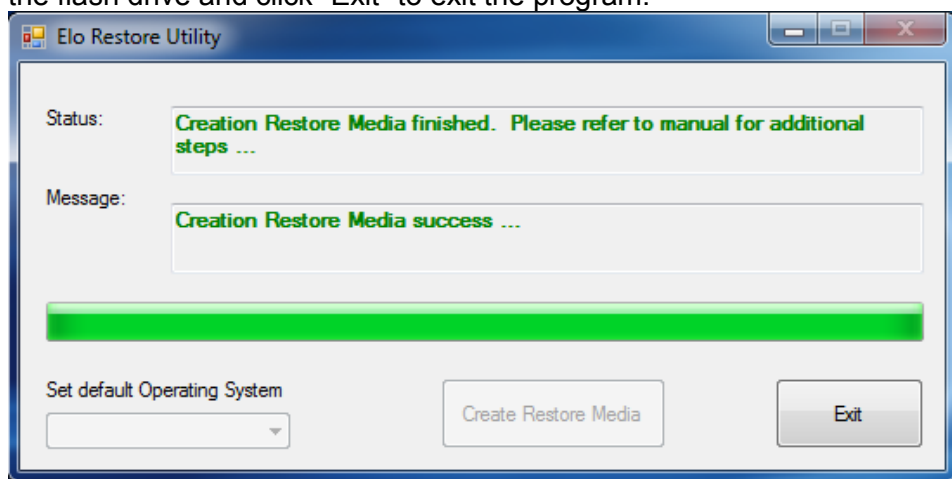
the flash drive and click "Exit" to exit the program.

Elo Restore Utility

Status:
Creation Restore Media finished. Please refer to manual for additional steps ...

Message:
Creation Restore Media success ...

Set default Operating System

Create Restore Media

Exit